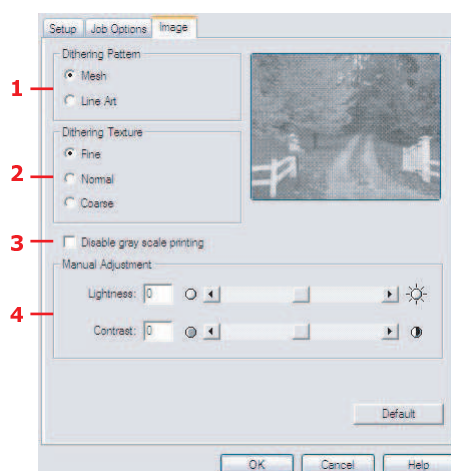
Setup | Job Options | Image

1
Dithering Pattern
Mesh
Line Art

2
Dithering Texture
Fine
Normal
Coarse

3
Disable gray scale printing

4
Manual Adjustment
Lightness: 0
Contrast: 0

Default

OK | Cancel | Help